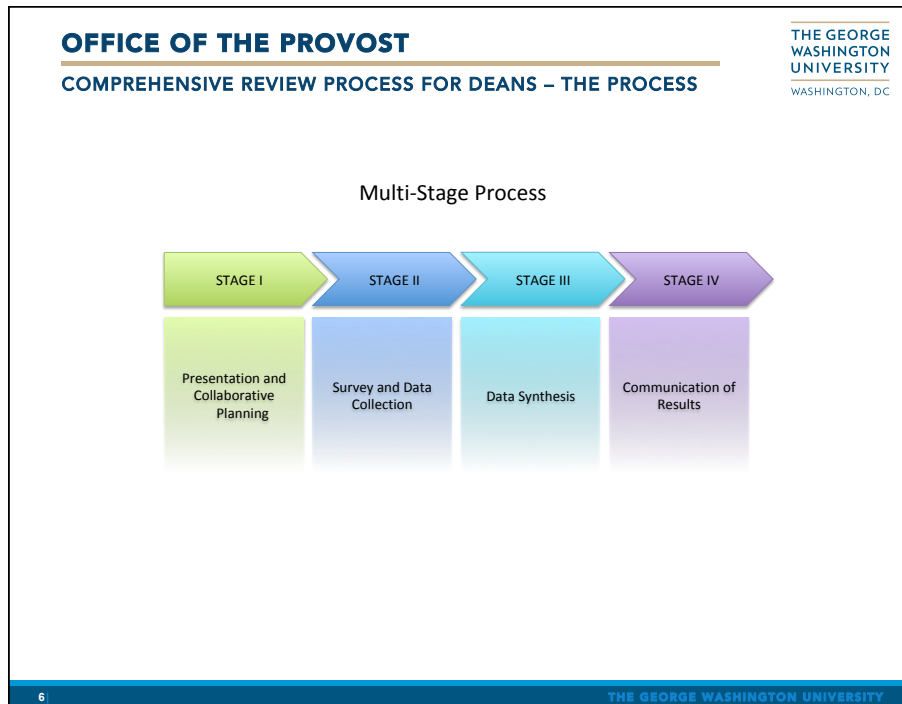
OFFICE OF THE PROVOST

COMPREHENSIVE REVIEW PROCESS FOR DEANS – THE PROCESS

THE GEORGE WASHINGTON UNIVERSITY
WASHINGTON, DC

Multi-Stage Process

STAGE I

STAGE II

STAGE III

STAGE IV

Presentation and Collaborative Planning

Survey and Data Collection

Data Synthesis

Communication of Results

6

THE GEORGE WASHINGTON UNIVERSITY